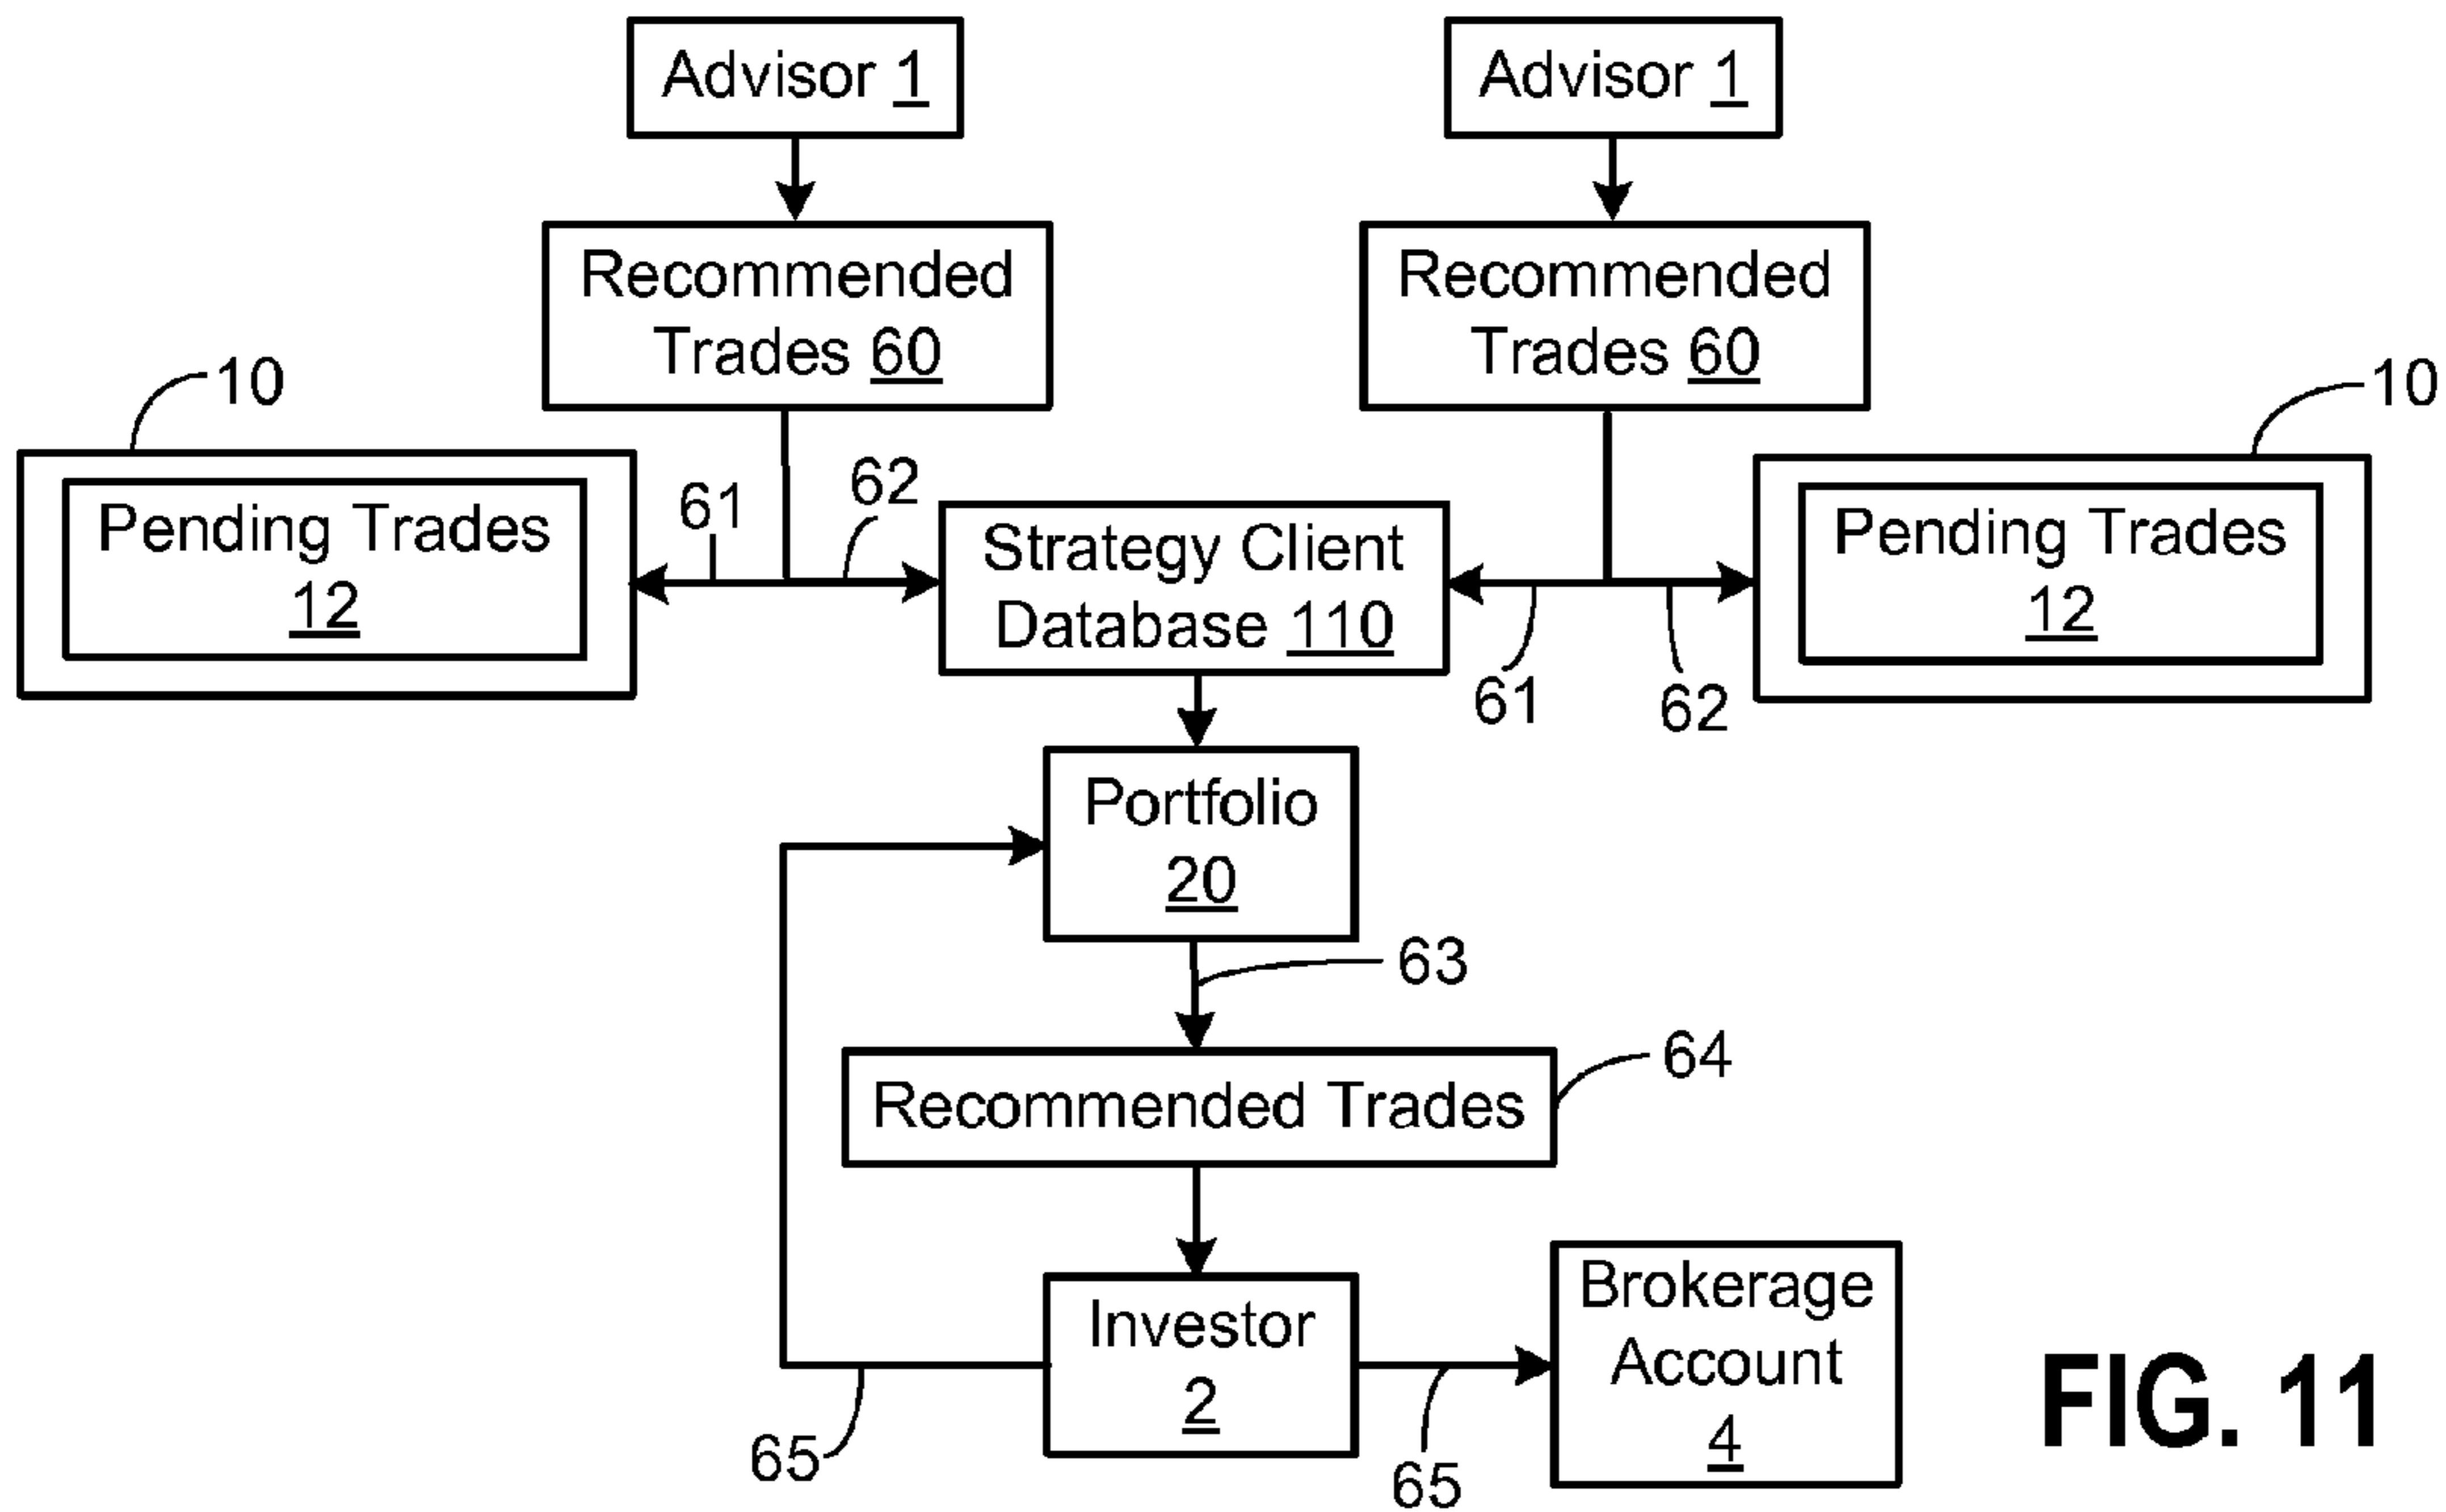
Advisor 1

Advisor 1

Recommended Trades 60

Recommended Trades 60

10

10

Pending Trades 12

61

62

Strategy Client Database 110

Pending Trades 12

61

62

Portfolio 20

63

Recommended Trades

64

Investor 2

Brokerage Account 4

65

65

FIG. 11